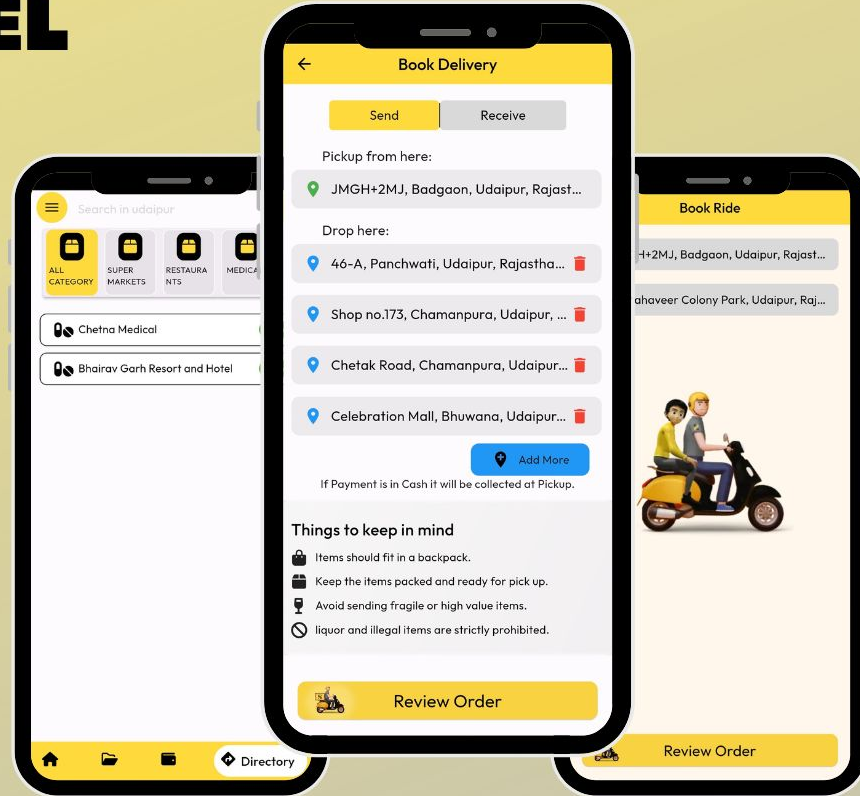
EL

Search in udaipur

ALL CATEGORY

SUPER MARKETS

RESTAURANTS

MEDICA

Chetna Medical

Bhairav Garh Resort and Hotel

Directory

Book Delivery

Send

Receive

Pickup from here:

JMGH+2MJ, Badgaon, Udaipur, Rajast...

Drop here:

46-A, Panchwati, Udaipur, Rajastha...

Shop no.173, Chamanpura, Udaipur, ...

Chetak Road, Chamanpura, Udaipur...

Celebration Mall, Bhuwana, Udaipur...

Add More

If Payment is in Cash it will be collected at Pickup.

Things to keep in mind

Items should fit in a backpack.

Keep the items packed and ready for pick up.

Avoid sending fragile or high value items.

liquor and illegal items are strictly prohibited.

Review Order

Book Ride

H+2MJ, Badgaon, Udaipur, Rajast...

ahaveer Colony Park, Udaipur, Raj...

Review Order